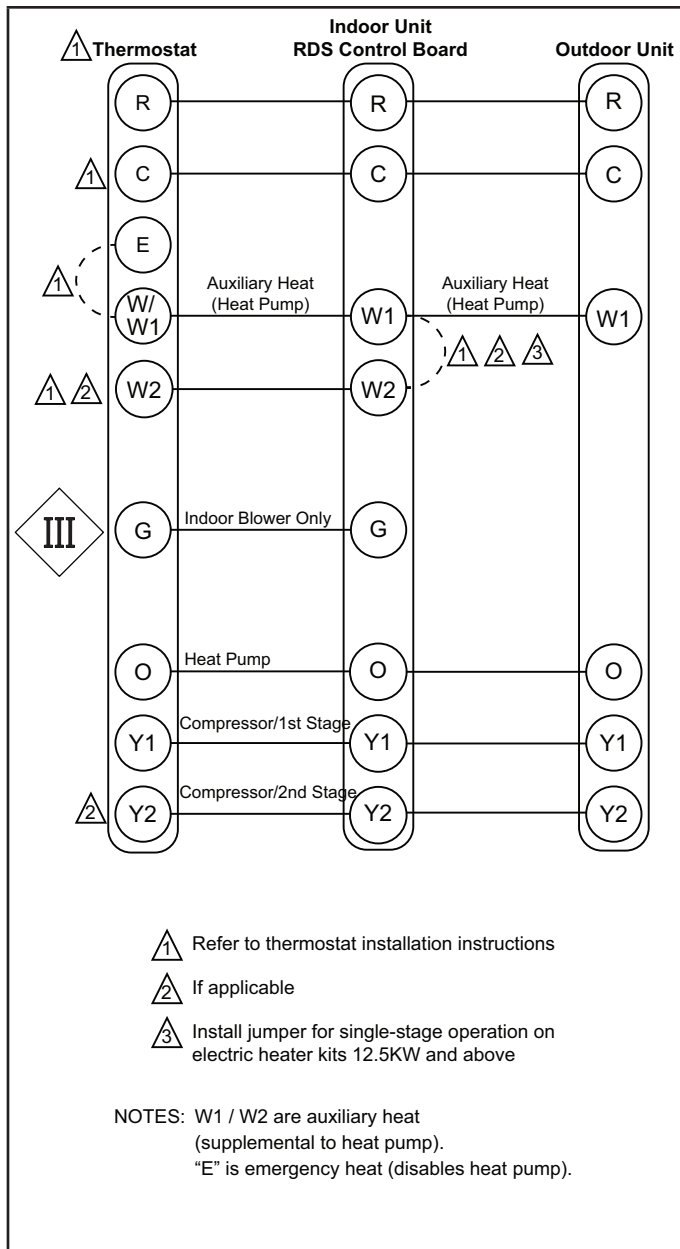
1 Thermostat

Indoor Unit
RDS Control Board

Outdoor Unit

R R R

1 C C C

E

1 W/ W1 Auxiliary Heat (Heat Pump) W1 Auxiliary Heat (Heat Pump) W1

1 2 3

1 2 W2 W2

III G Indoor Blower Only G

O Heat Pump O O

Y1 Compressor/1st Stage Y1 Y1

2 Y2 Compressor/2nd Stage Y2 Y2

1 Refer to thermostat installation instructions

2 If applicable

3 Install jumper for single-stage operation on electric heater kits 12.5KW and above

NOTES: W1 / W2 are auxiliary heat (supplemental to heat pump).
"E" is emergency heat (disables heat pump).